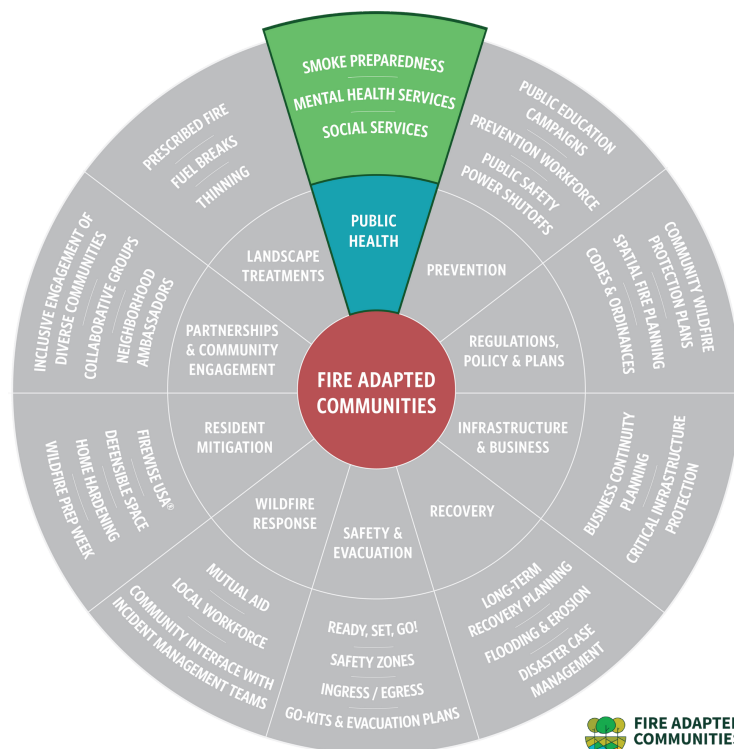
SMOKE PREPAREDNESS
MENTAL HEALTH SERVICES
SOCIAL SERVICES

PUBLIC HEALTH

PUBLIC EDUCATION CAMPAIGNS
PREVENTION WORKFORCE
PUBLIC SAFETY POWER SHUTOFFS

PREVENTION

COMMUNITY WILDFIRE PROTECTION PLANS
SPATIAL FIRE PLANNING
CODES & ORDINANCES

REGULATIONS, POLICY & PLANS

BUSINESS CONTINUITY PLANNING
CRITICAL INFRASTRUCTURE PROTECTION

INFRASTRUCTURE & BUSINESS

LONG-TERM RECOVERY PLANNING
FLOODING & EROSION
DISASTER CASE MANAGEMENT

RECOVERY

READY, SET, GO!
SAFETY ZONES
INGRESS / EGRESS
GO-KITS & EVACUATION PLANS

SAFETY & EVACUATION

MUTUAL AID
LOCAL WORKFORCE
COMMUNITY INTERFACE WITH INCIDENT MANAGEMENT TEAMS

WILDFIRE RESPONSE

FIREWISE USA®
DEFENSIBLE SPACE
HOME HARDENING
WILDFIRE PREP WEEK

RESIDENT MITIGATION

INCLUSIVE ENGAGEMENT OF DIVERSE COMMUNITIES
COLLABORATIVE GROUPS
NEIGHBORHOOD AMBASSADORS

PARTNERSHIPS & COMMUNITY ENGAGEMENT

PRESCRIBED FIRE
FUEL BREAKS
THINNING

LANDSCAPE TREATMENTS

FIRE ADAPTED COMMUNITIES

FIRE ADAPTE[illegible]
COMMUNITIE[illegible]